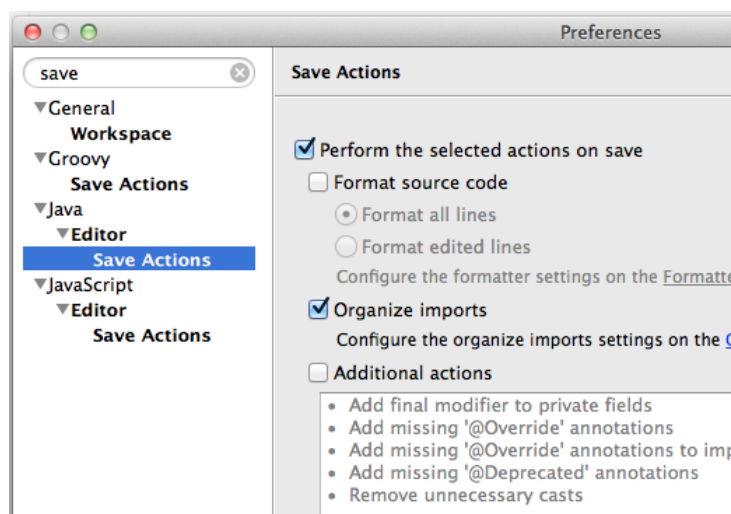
Preferences

save

▼General
Workspace
▼Groovy
Save Actions
▼Java
▼Editor
Save Actions
▼JavaScript
▼Editor
Save Actions

Save Actions

Perform the selected actions on save
Format source code
Format all lines
Format edited lines
Configure the formatter settings on the Formatte
Organize imports
Configure the organize imports settings on the C
Additional actions
• Add final modifier to private fields
• Add missing '@Override' annotations
• Add missing '@Override' annotations to im
• Add missing '@Deprecated' annotations
• Remove unnecessary casts